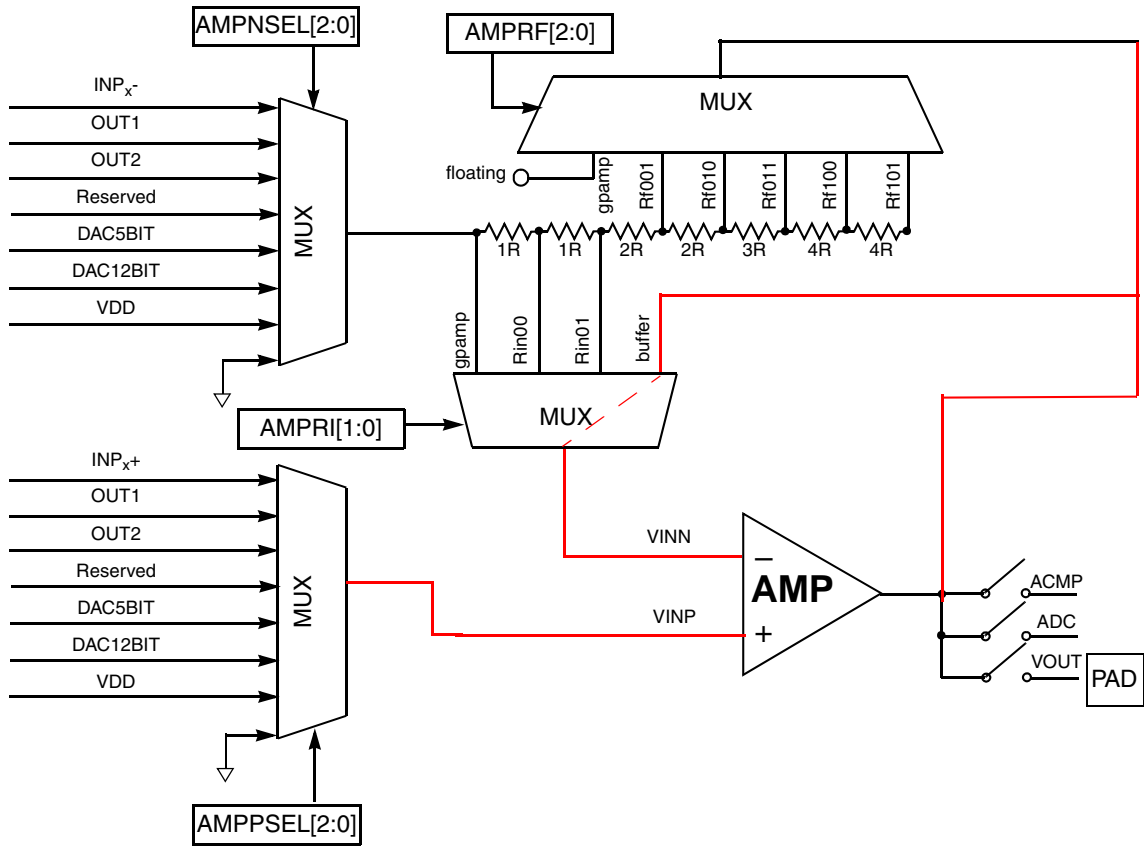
AMPNSEL[2:0]

AMPRF[2:0]

MUX

INP$_x$-
OUT1
OUT2
Reserved
DAC5BIT
DAC12BIT
VDD

MUX

floating
gpamp
Rf001
Rf010
Rf011
Rf100
Rf101

1R
1R
2R
2R
3R
4R
4R

gpamp
Rin00
Rin01
buffer

AMPRI[1:0]

MUX

INP$_x$+
OUT1
OUT2
Reserved
DAC5BIT
DAC12BIT
VDD

MUX

VINN
VINP

–
AMP
+

ACMP
ADC
VOUT
PAD

AMPPSEL[2:0]